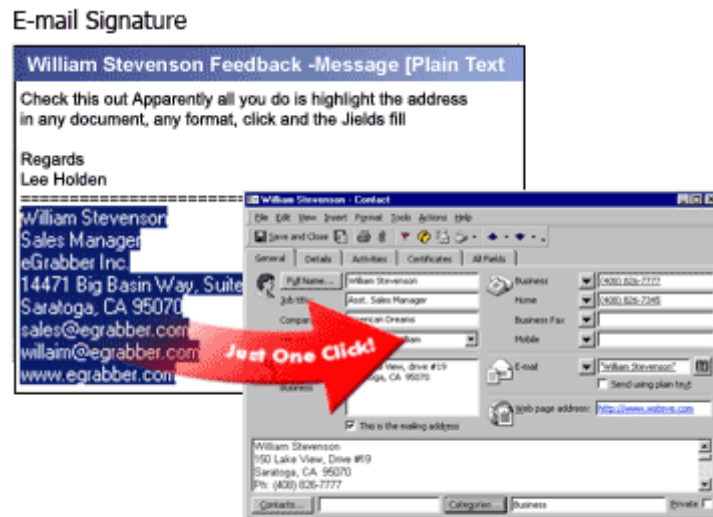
E-mail Signature

William Stevenson Feedback -Message [Plain Text

Check this out Apparently all you do is highlight the address in any document, any format, click and the Jields fill

Regards
Lee Holden
==========================
William Stevenson
Sales Manager
eGrabber Inc.
14471 Big Basin Way, Suite
Saratoga, CA 95070
sales@egrabber.com
willaim@egrabber.com
www.egrabber.com

William Stevenson - Contact
File Edit View Insert Format Tools Actions Help
Save and Close
General Details Activities Certificates All Fields
Full Name... William Stevenson
Job title: Asst. Sales Manager
Company: American Dreams
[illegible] William
Address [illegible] View, drive #19
Business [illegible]toga, CA 95070
This is the mailing address
Business (408) 826-7777
Home (408) 826-7345
Business Fax
Mobile
E-mail "William Stevenson"
Send using plain text
Web page address: http://www.webrye.com
William Stevenson
150 Lake View, Drive #19
Saratoga, CA 95070
Ph: (408) 826-7777
Contacts... Categories... Business Private

Just One Click!